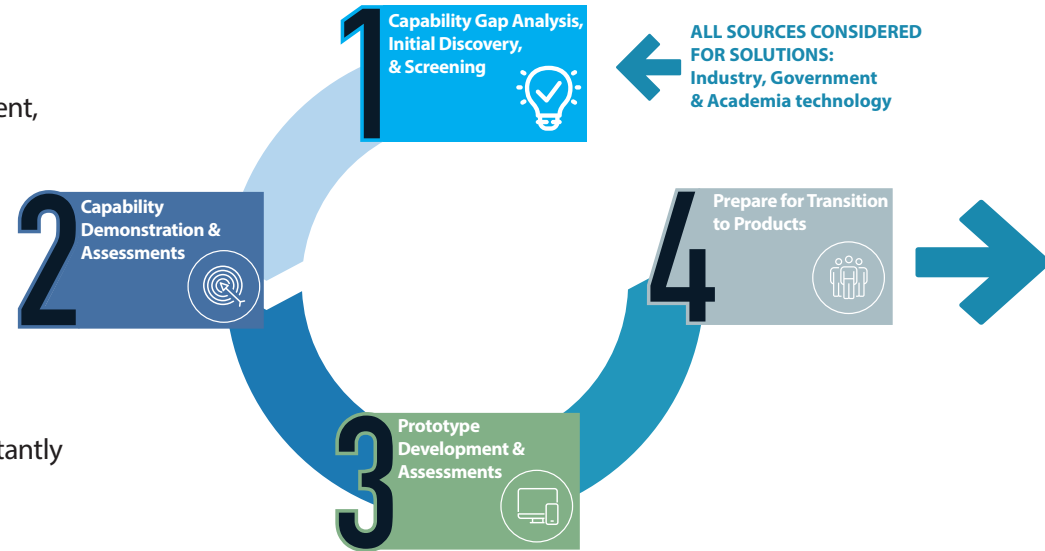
ent,

tantly

1 Capability Gap Analysis, Initial Discovery, & Screening

ALL SOURCES CONSIDERED FOR SOLUTIONS: Industry, Government & Academia technology

2 Capability Demonstration & Assessments

4 Prepare for Transition to Products

3 Prototype Development & Assessments